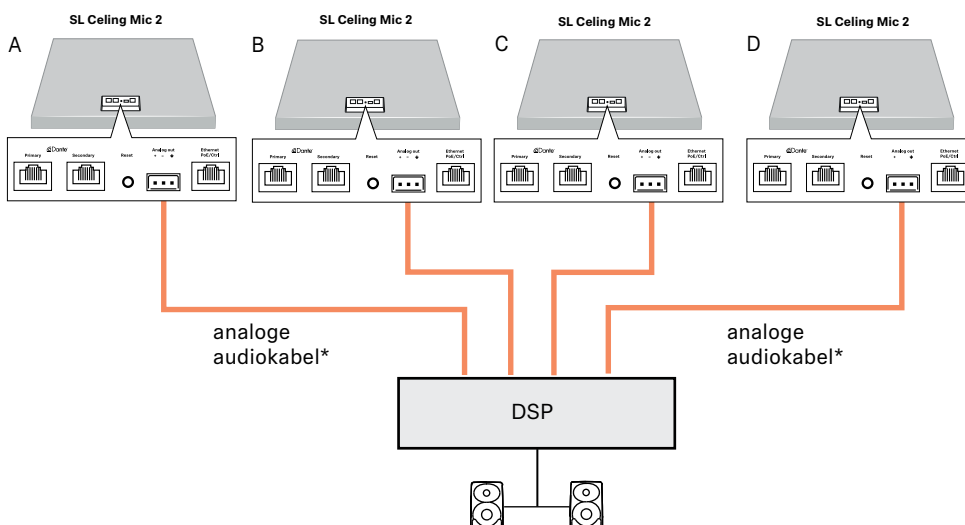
SL Celing Mic 2

A

Dante

Primary

Secondary

Reset

Analog out
+ - ⏚

Ethernet
PoE/Ctrl

SL Celing Mic 2

B

Dante

Primary

Secondary

Reset

Analog out
+ - ⏚

Ethernet
PoE/Ctrl

SL Celing Mic 2

C

Dante

Primary

Secondary

Reset

Analog out
+ - ⏚

Ethernet
PoE/Ctrl

SL Celing Mic 2

D

Dante

Primary

Secondary

Reset

Analog out
+ - ⏚

Ethernet
PoE/Ctrl

analoge audiokabel*

analoge audiokabel*

DSP